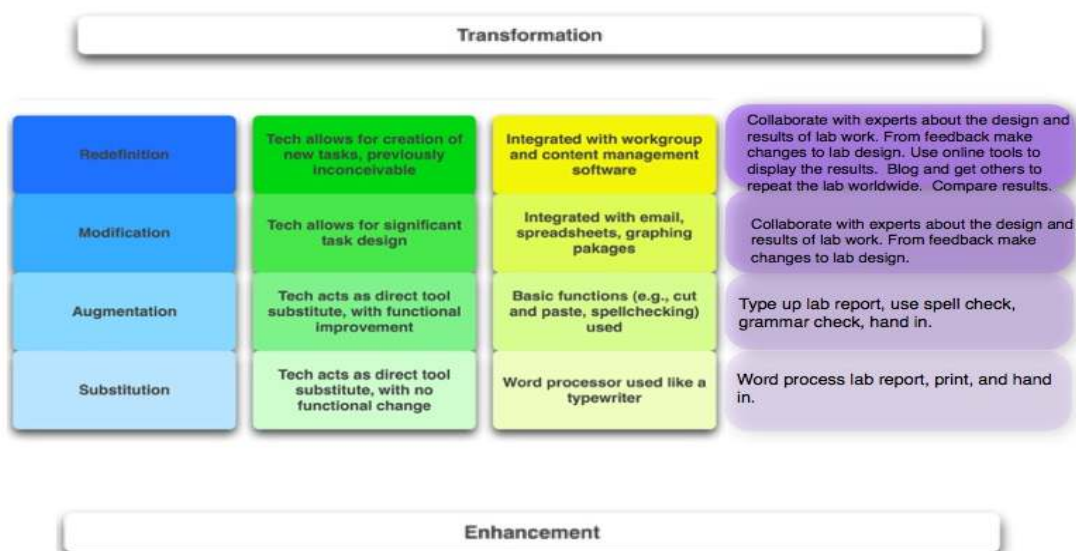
Transformation

| Redefinition | Tech allows for creation of new tasks, previously inconceivable | Integrated with workgroup and content management software | Collaborate with experts about the design and results of lab work. From feedback make changes to lab design. Use online tools to display the results. Blog and get others to repeat the lab worldwide. Compare results. |
|---|---|---|---|
| Modification | Tech allows for significant task design | Integrated with email, spreadsheets, graphing pakages | Collaborate with experts about the design and results of lab work. From feedback make changes to lab design. |
| Augmentation | Tech acts as direct tool substitute, with functional improvement | Basic functions (e.g., cut and paste, spellchecking) used | Type up lab report, use spell check, grammar check, hand in. |
| Substitution | Tech acts as direct tool substitute, with no functional change | Word processor used like a typewriter | Word process lab report, print, and hand in. |

Enhancement